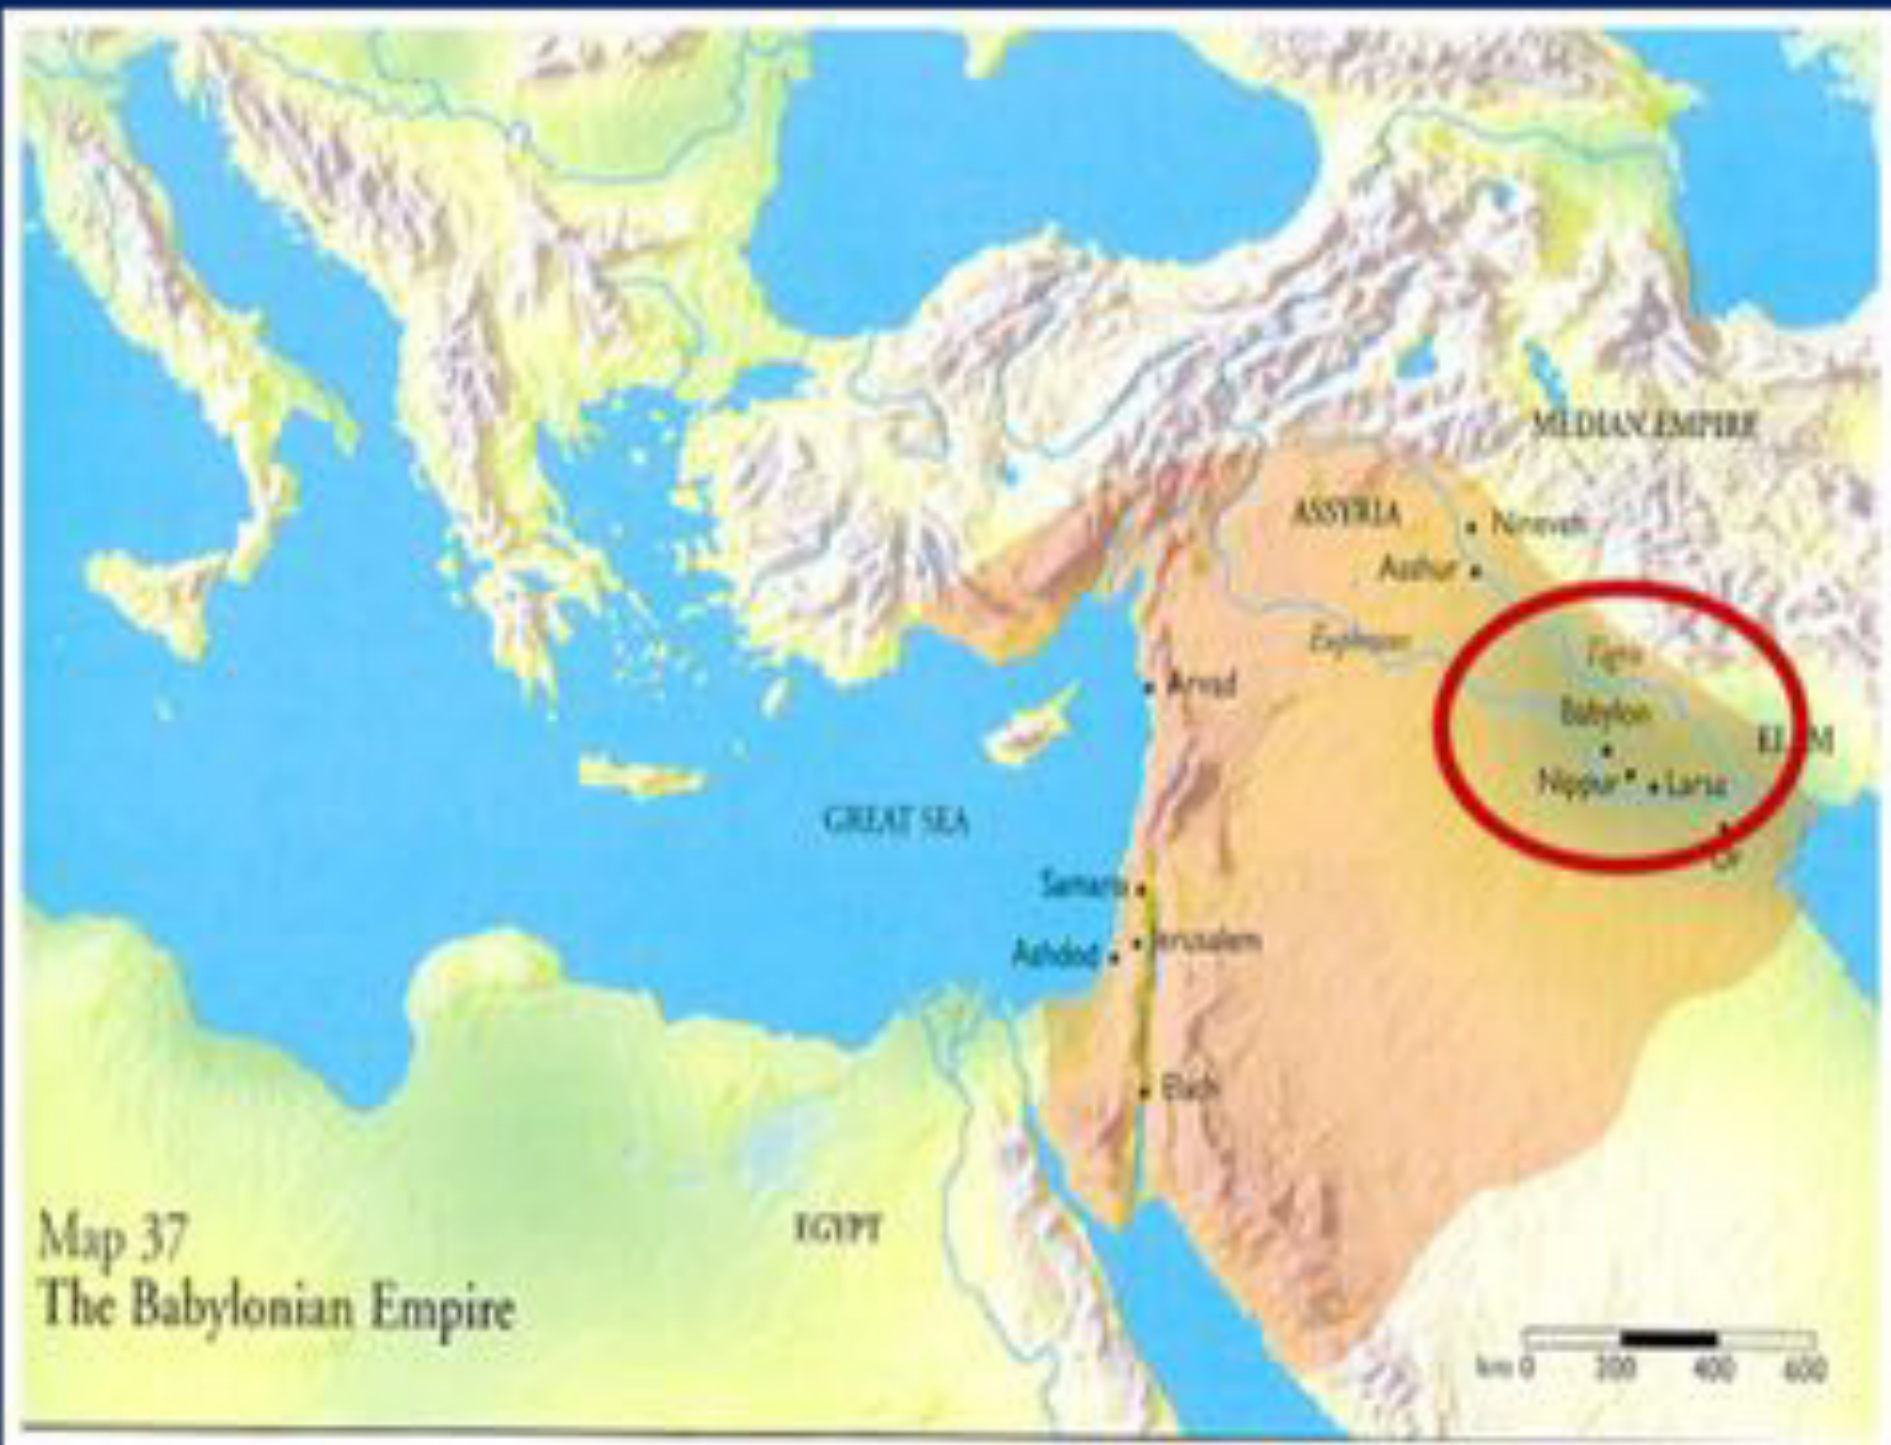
MEDIAN EMPIRE

ASSYRIA

Nineveh

Asshur

Euphrates

Tigris

Babylon

ELAM

Nippur

Larsa

Ur

Arvad

GREAT SEA

Samaria

Ashdod

Jerusalem

Elath

EGYPT

Map 37
The Babylonian Empire

km 0 200 400 600